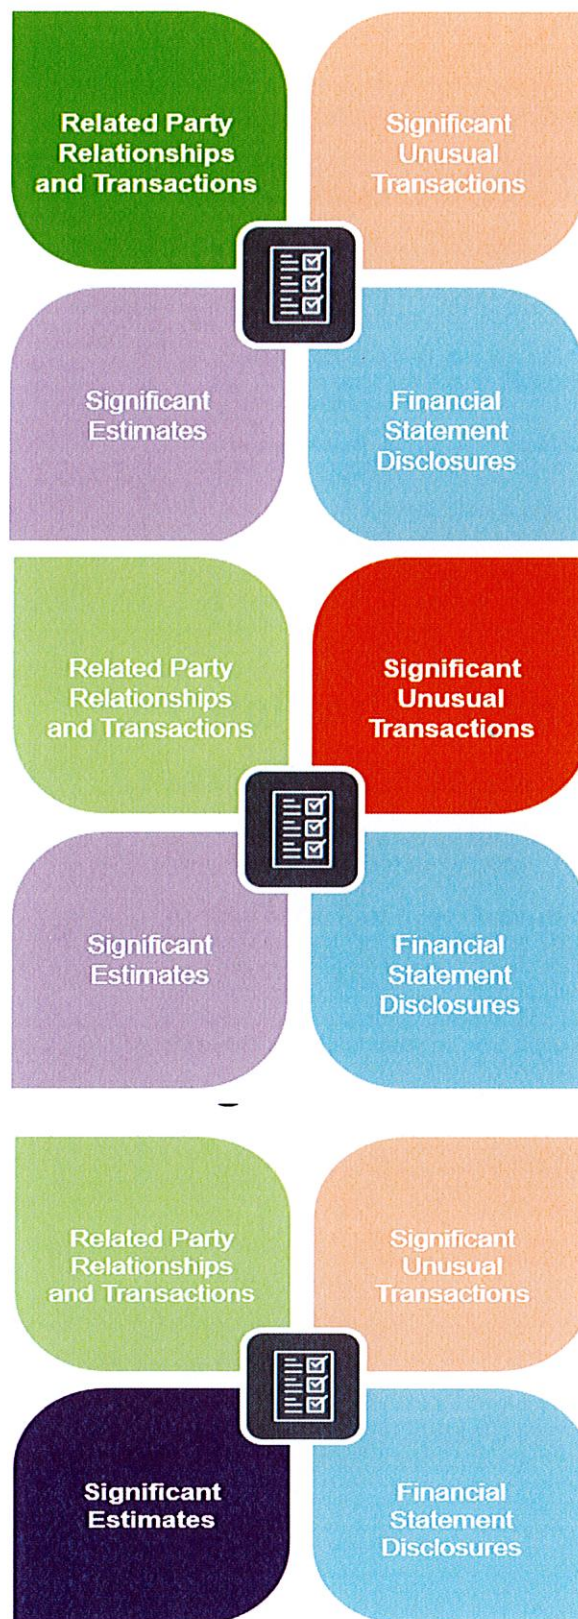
Related Party Relationships and Transactions

Significant Unusual Transactions

Significant Estimates

Financial Statement Disclosures

Related Party Relationships and Transactions

Significant Unusual Transactions

Significant Estimates

Financial Statement Disclosures

Related Party Relationships and Transactions

Significant Unusual Transactions

Significant Estimates

Financial Statement Disclosures